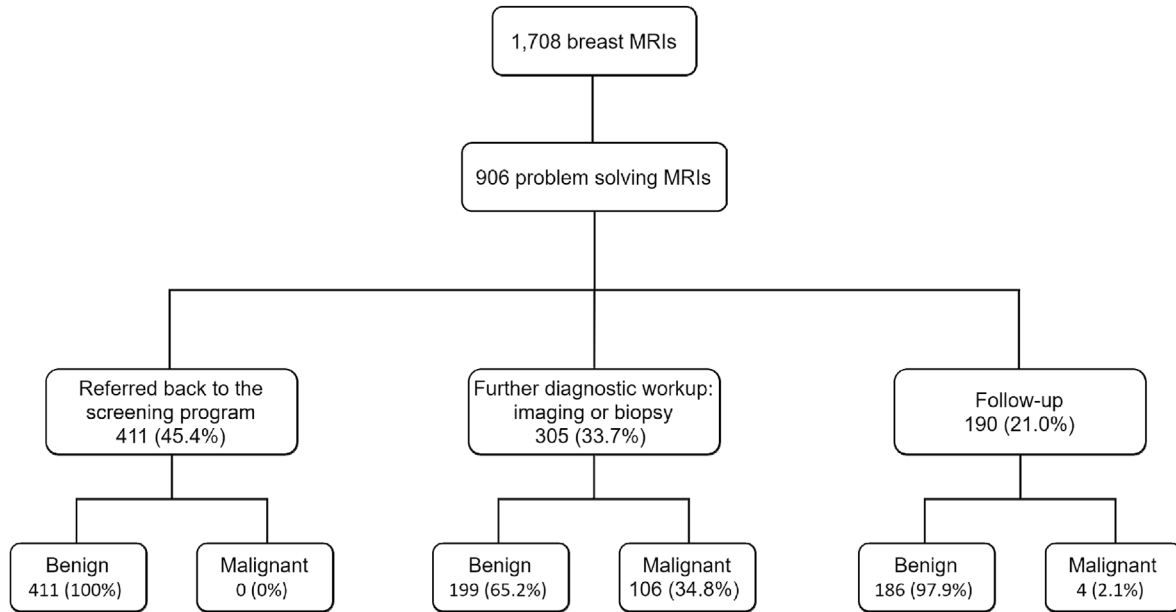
1,708 breast MRIs

906 problem solving MRIs

Referred back to the screening program
411 (45.4%)

Further diagnostic workup: imaging or biopsy
305 (33.7%)

Follow-up
190 (21.0%)

Benign
411 (100%)

Malignant
0 (0%)

Benign
199 (65.2%)

Malignant
106 (34.8%)

Benign
186 (97.9%)

Malignant
4 (2.1%)